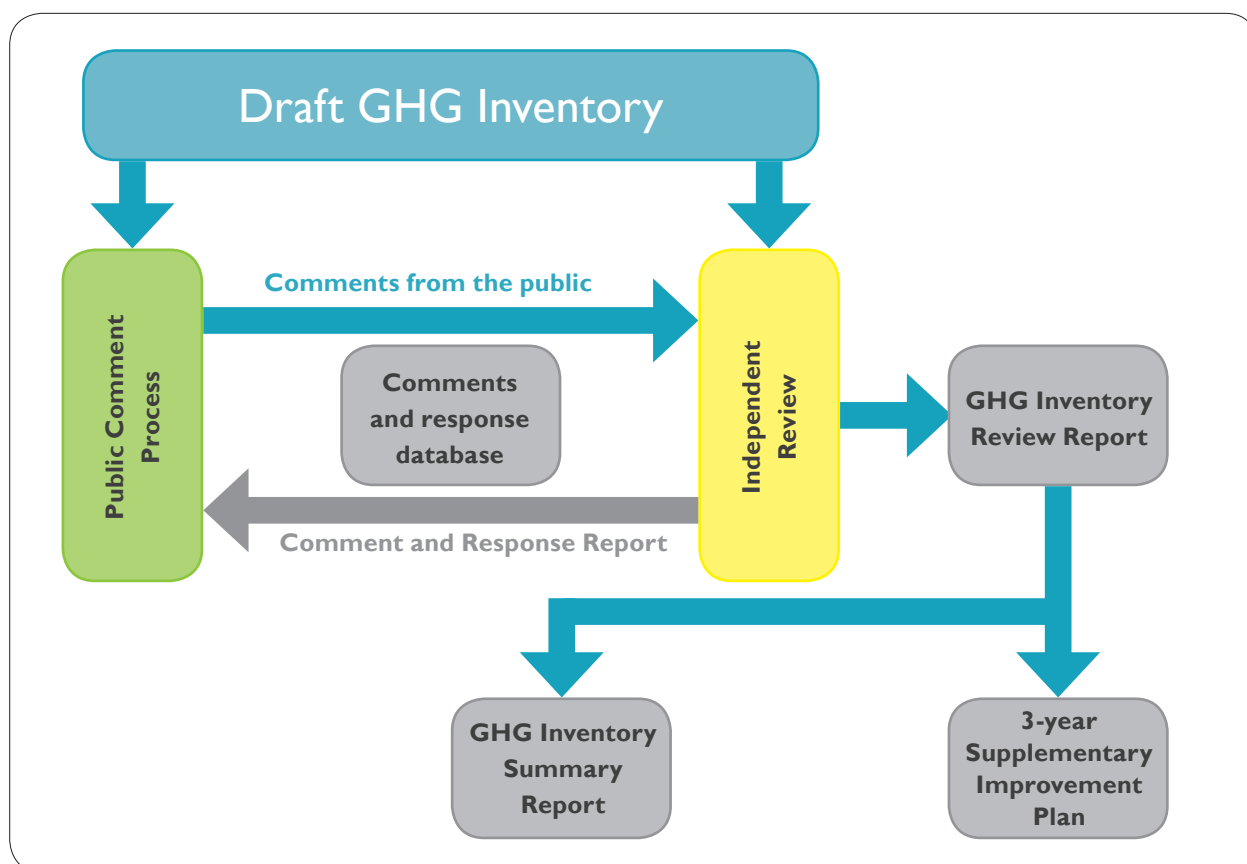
Draft GHG Inventory

Public Comment Process

Comments from the public

Comments and response database

Independent Review

GHG Inventory Review Report

Comment and Response Report

GHG Inventory Summary Report

3-year Supplementary Improvement Plan